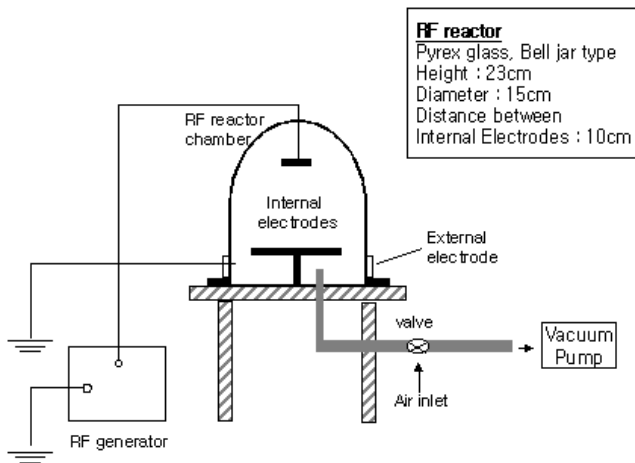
RF reactor
Pyrex glass, Bell jar type
Height : 23cm
Diameter : 15cm
Distance between
Internal Electrodes : 10cm

RF reactor chamber

Internal electrodes

External electrode

valve

Vacuum Pump

Air inlet

RF generator